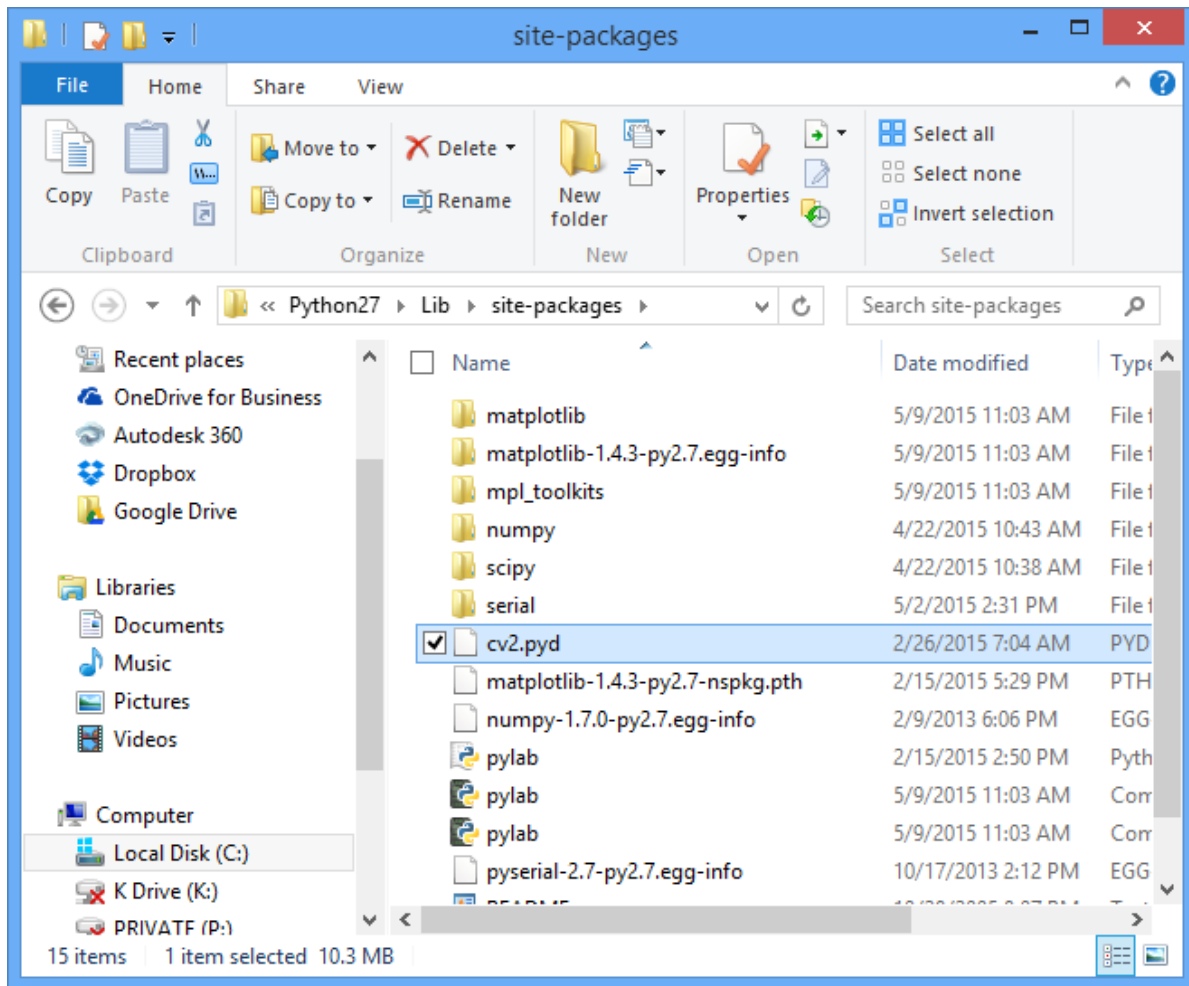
site-packages

File Home Share View

Copy Paste
Clipboard

Move to Delete
Copy to Rename
Organize

New folder
New

Properties
Open

Select all
Select none
Invert selection
Select

« Python27 › Lib › site-packages ›

Search site-packages

Recent places
OneDrive for Business
Autodesk 360
Dropbox
Google Drive

Libraries
Documents
Music
Pictures
Videos

Computer
Local Disk (C:)
K Drive (K:)
PRIVATE (P:)

| Name | Date modified | Type |
|---|---|---|
| matplotlib | 5/9/2015 11:03 AM | File f |
| matplotlib-1.4.3-py2.7.egg-info | 5/9/2015 11:03 AM | File f |
| mpl_toolkits | 5/9/2015 11:03 AM | File f |
| numpy | 4/22/2015 10:43 AM | File f |
| scipy | 4/22/2015 10:38 AM | File f |
| serial | 5/2/2015 2:31 PM | File f |
| cv2.pyd | 2/26/2015 7:04 AM | PYD |
| matplotlib-1.4.3-py2.7-nspkg.pth | 2/15/2015 5:29 PM | PTH |
| numpy-1.7.0-py2.7.egg-info | 2/9/2013 6:06 PM | EGG |
| pylab | 2/15/2015 2:50 PM | Pyth |
| pylab | 5/9/2015 11:03 AM | Com |
| pylab | 5/9/2015 11:03 AM | Com |
| pyserial-2.7-py2.7.egg-info | 10/17/2013 2:12 PM | EGG |
| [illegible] | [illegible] | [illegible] |

15 items 1 item selected 10.3 MB